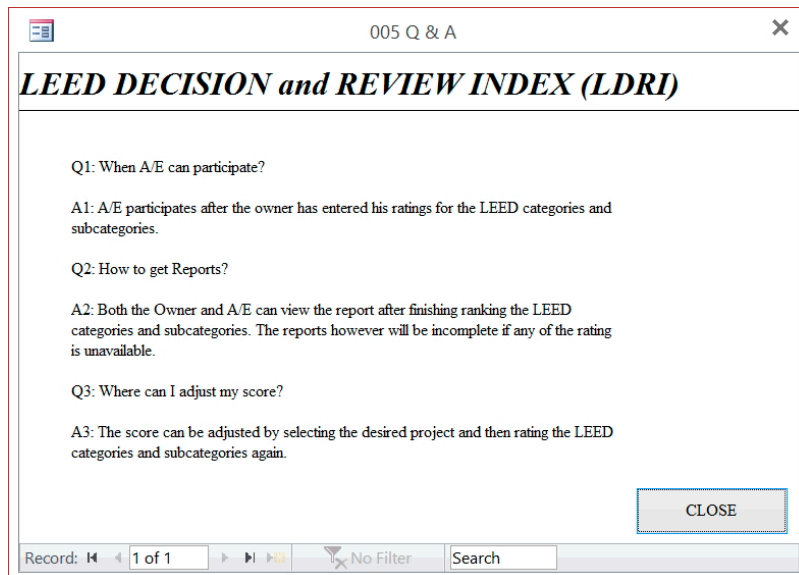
005 Q & A

LEED DECISION and REVIEW INDEX (LDRI)

Q1: When A/E can participate?

A1: A/E participates after the owner has entered his ratings for the LEED categories and subcategories.

Q2: How to get Reports?

A2: Both the Owner and A/E can view the report after finishing ranking the LEED categories and subcategories. The reports however will be incomplete if any of the rating is unavailable.

Q3: Where can I adjust my score?

A3: The score can be adjusted by selecting the desired project and then rating the LEED categories and subcategories again.

CLOSE

Record: 1 of 1 No Filter Search